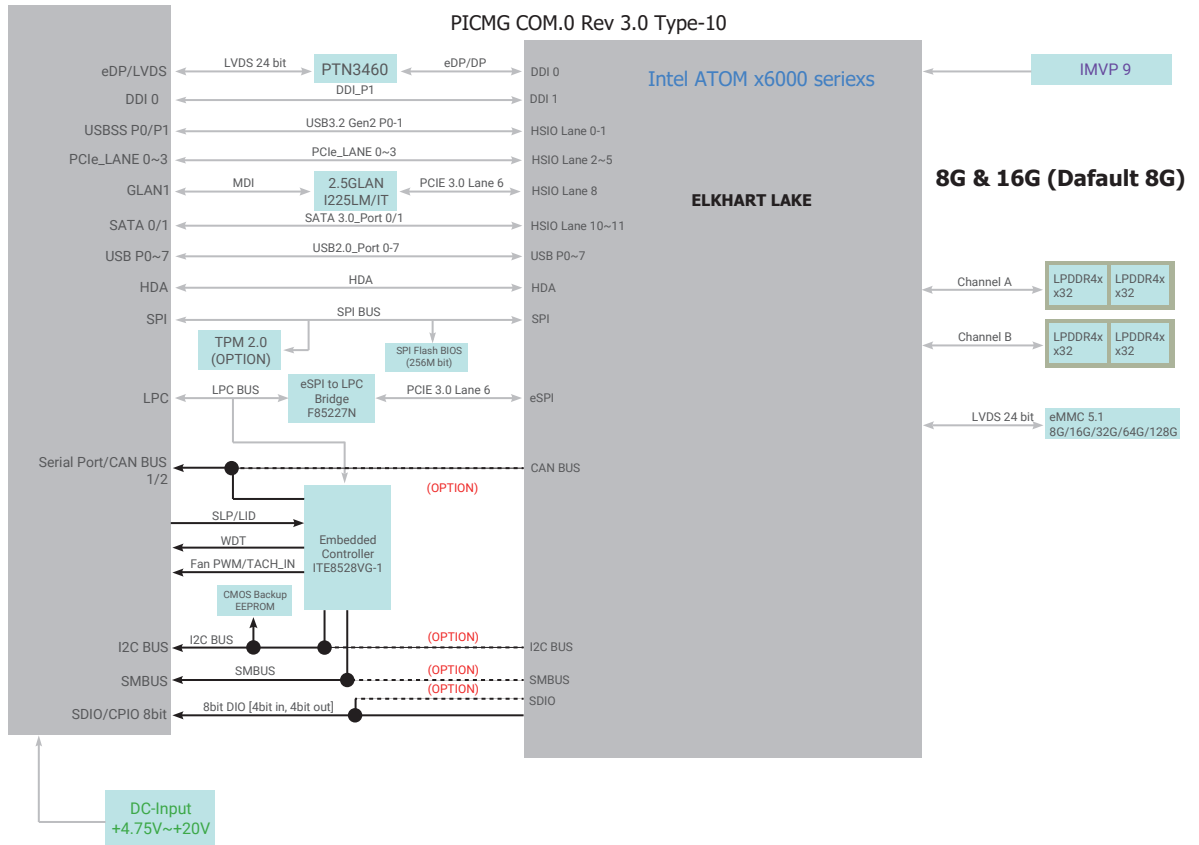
PICMG COM.0 Rev 3.0 Type-10

eDP/LVDS
DDI 0
USBSS P0/P1
PCIe_LANE 0~3
GLAN1
SATA 0/1
USB P0~7
HDA
SPI
LPC
Serial Port/CAN BUS 1/2
I2C BUS
SMBUS
SDIO/CPIO 8bit

LVDS 24 bit
PTN3460
eDP/DP
DDI_P1
USB3.2 Gen2 P0-1
PCIe_LANE 0~3
MDI
2.5GLAN I225LM/IT
PCIE 3.0 Lane 6
SATA 3.0_Port 0/1
USB2.0_Port 0-7
HDA
SPI BUS
TPM 2.0 (OPTION)
SPI Flash BIOS (256M bit)
LPC BUS
eSPI to LPC Bridge F85227N
PCIE 3.0 Lane 6
(OPTION)
SLP/LID
WDT
Fan PWM/TACH_IN
Embedded Controller ITE8528VG-1
CMOS Backup EEPROM
I2C BUS
(OPTION)
SMBUS
(OPTION)
(OPTION)
8bit DIO [4bit in, 4bit out]

DDI 0
DDI 1
HSIO Lane 0-1
HSIO Lane 2~5
HSIO Lane 8
HSIO Lane 10~11
USB P0~7
HDA
SPI
eSPI
CAN BUS
I2C BUS
SMBUS
SDIO

Intel ATOM x6000 seriexs
ELKHART LAKE

IMVP 9
8G & 16G (Dafault 8G)
Channel A
LPDDR4x x32
LPDDR4x x32
Channel B
LPDDR4x x32
LPDDR4x x32
LVDS 24 bit
eMMC 5.1 8G/16G/32G/64G/128G

DC-Input +4.75V~+20V